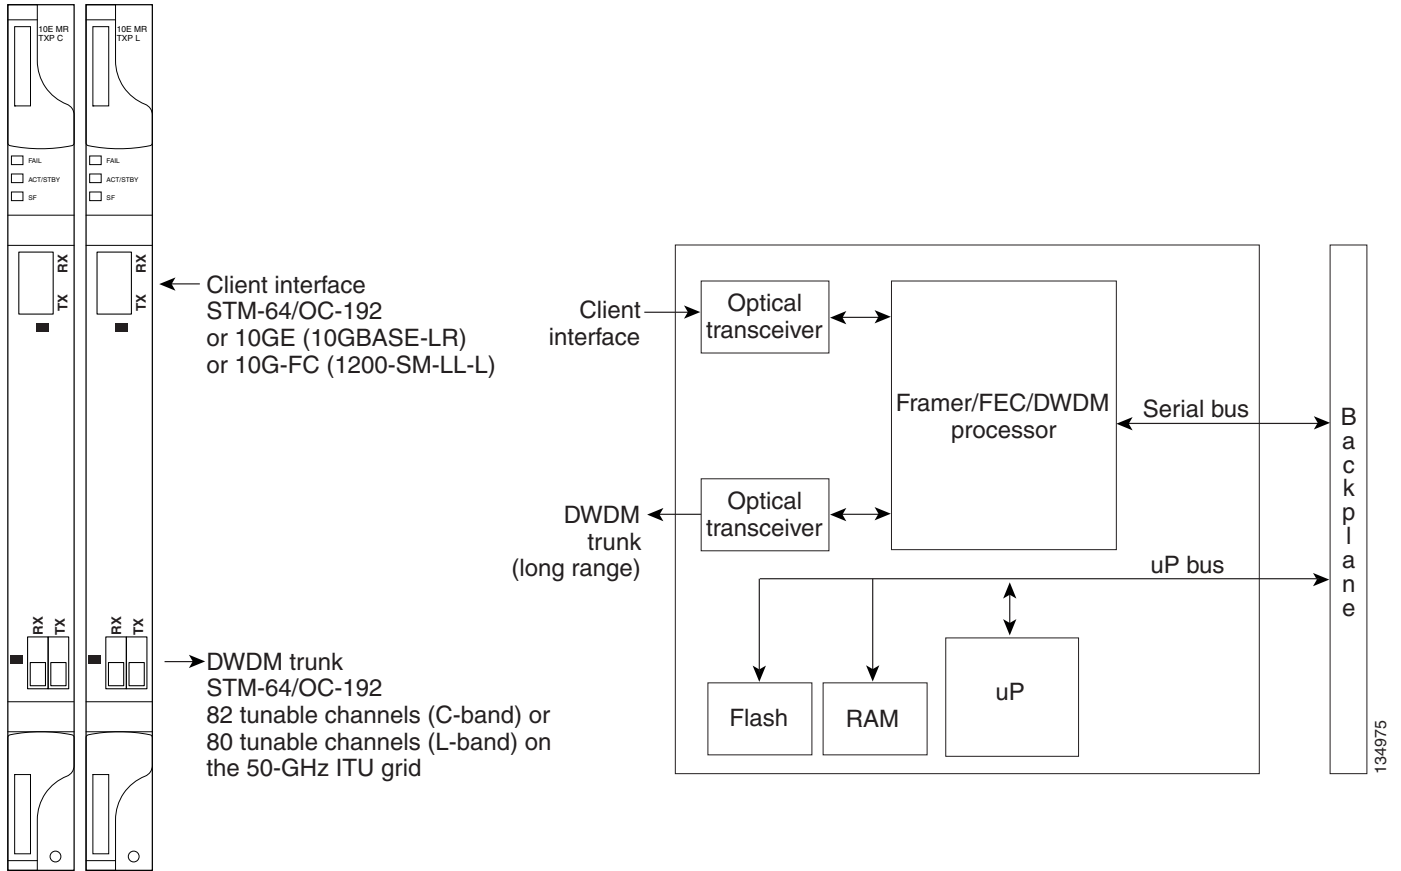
10E MR TXP C

FAIL
ACT/STBY
SF

RX
TX

RX TX

10E MR TXP L

FAIL
ACT/STBY
SF

RX
TX

RX TX

Client interface
STM-64/OC-192
or 10GE (10GBASE-LR)
or 10G-FC (1200-SM-LL-L)

DWDM trunk
STM-64/OC-192
82 tunable channels (C-band) or
80 tunable channels (L-band) on
the 50-GHz ITU grid

Client interface

Optical transceiver

Framer/FEC/DWDM processor

Serial bus

DWDM trunk (long range)

Optical transceiver

uP bus

Flash

RAM

uP

Backplane

134975